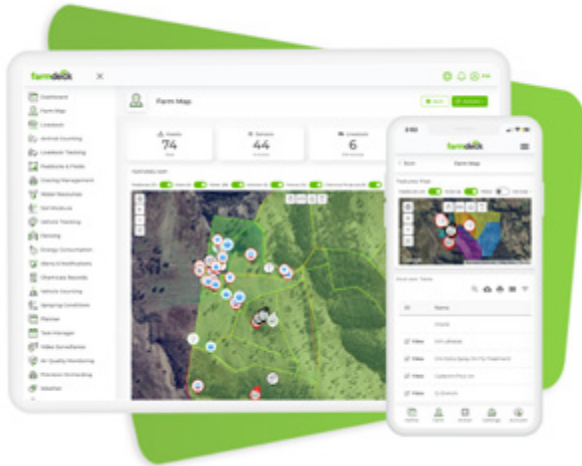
farmdeck

Dashboard
Farm Map
Livestock
Animal Counting
Livestock Tracking
Paddocks & Fields
Grazing Management
Water Resources
Soil Moisture
Vehicle Tracking
Fencing
Energy Consumption
Alerts & Notifications
Chemicals Records
Vehicle Counting
Spraying Conditions
Planner
Task Manager
Video Surveillance
Air Quality Monitoring
Precision Orcharding
Weather

Farm Map

74
44
6

Farm Map